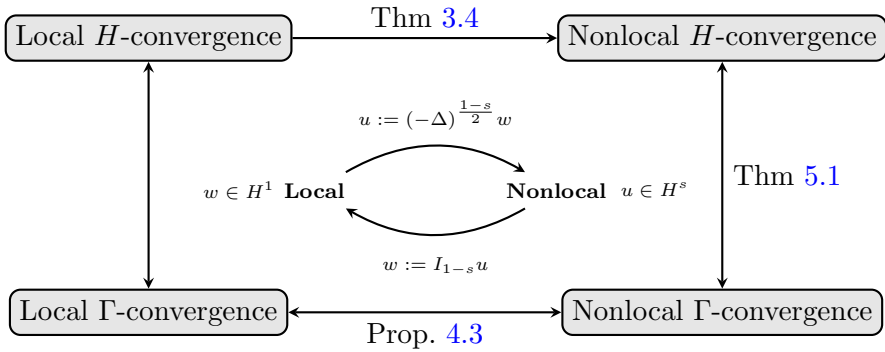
Local $H$-convergence

Thm 3.4

Nonlocal $H$-convergence

$u := (-\Delta)^{\frac{1-s}{2}} w$

$w \in H^1$ **Local**

**Nonlocal** $u \in H^s$

Thm 5.1

$w := I_{1-s} u$

Local $\Gamma$-convergence

Nonlocal $\Gamma$-convergence

Prop. 4.3